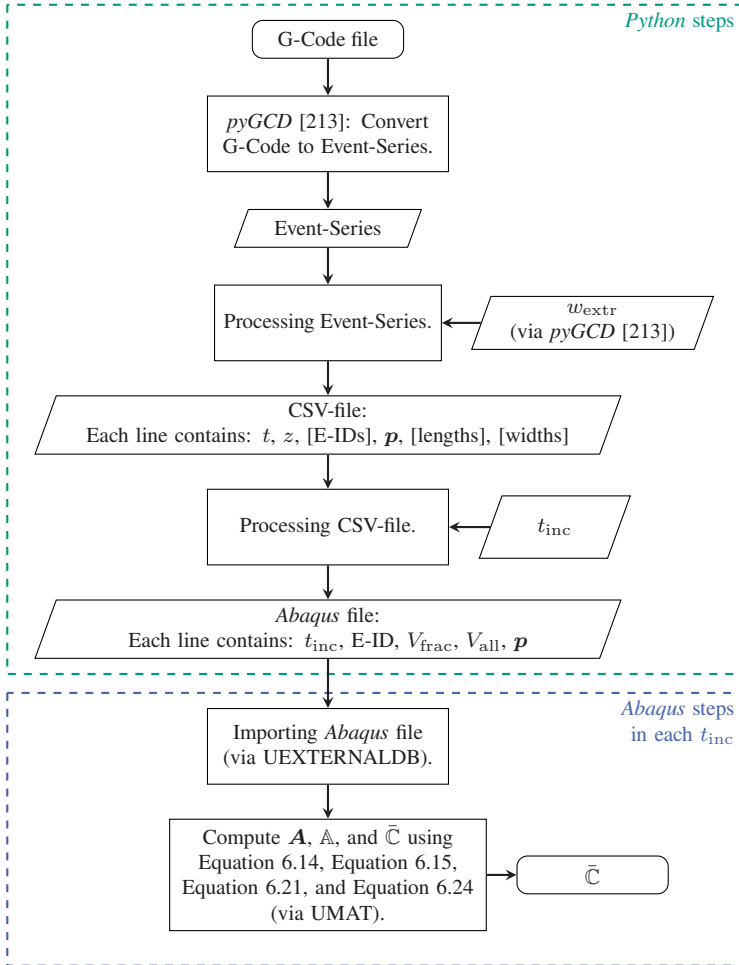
*Python* steps

G-Code file

*pyGCD* [213]: Convert G-Code to Event-Series.

Event-Series

Processing Event-Series.

$w_{\text{extr}}$ (via *pyGCD* [213])

CSV-file:
Each line contains: $t$, $z$, [E-IDs], $\boldsymbol{p}$, [lengths], [widths]

Processing CSV-file.

$t_{\text{inc}}$

*Abaqus* file:
Each line contains: $t_{\text{inc}}$, E-ID, $V_{\text{frac}}$, $V_{\text{all}}$, $\boldsymbol{p}$

*Abaqus* steps in each $t_{\text{inc}}$

Importing *Abaqus* file (via UEXTERNALDB).

Compute $\boldsymbol{A}$, $\mathbb{A}$, and $\bar{\mathbb{C}}$ using Equation 6.14, Equation 6.15, Equation 6.21, and Equation 6.24 (via UMAT).

$\bar{\mathbb{C}}$